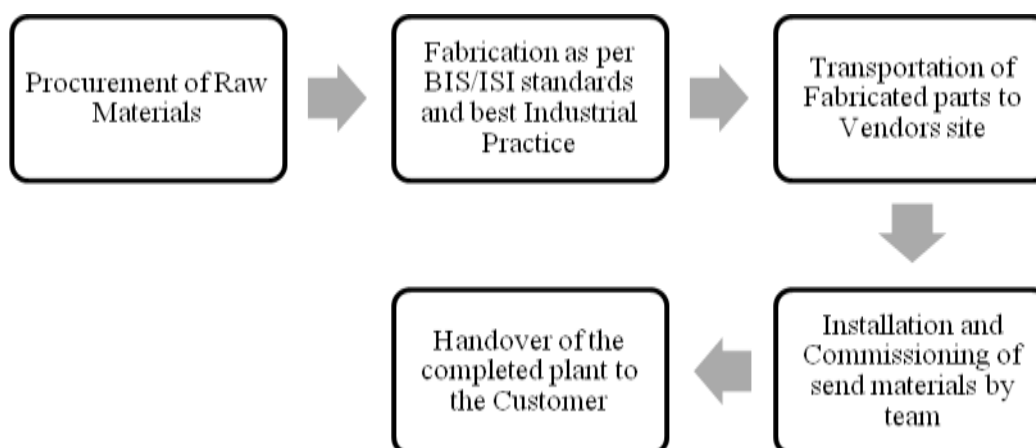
Procurement of Raw Materials

Fabrication as per BIS/ISI standards and best Industrial Practice

Transportation of Fabricated parts to Vendors site

Installation and Commissioning of send materials by team

Handover of the completed plant to the Customer